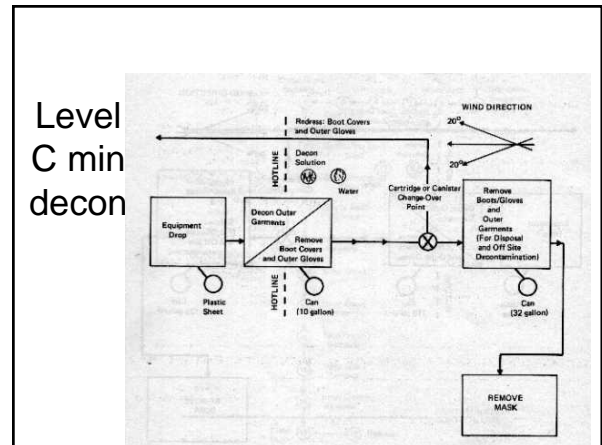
Level C min decon

Redress: Boot Covers and Outer Gloves

WIND DIRECTION

20°

20°

HOTLINE

Decon Solution

Water

Cartridge or Canister Change-Over Point

Equipment Drop

Decon Outer Garments

Remove Boot Covers and Outer Gloves

Remove Boots/Gloves and Outer Garments (For Disposal and Off Site Decontamination)

Plastic Sheet

HOTLINE

Can (10 gallon)

Can (32 gallon)

REMOVE MASK